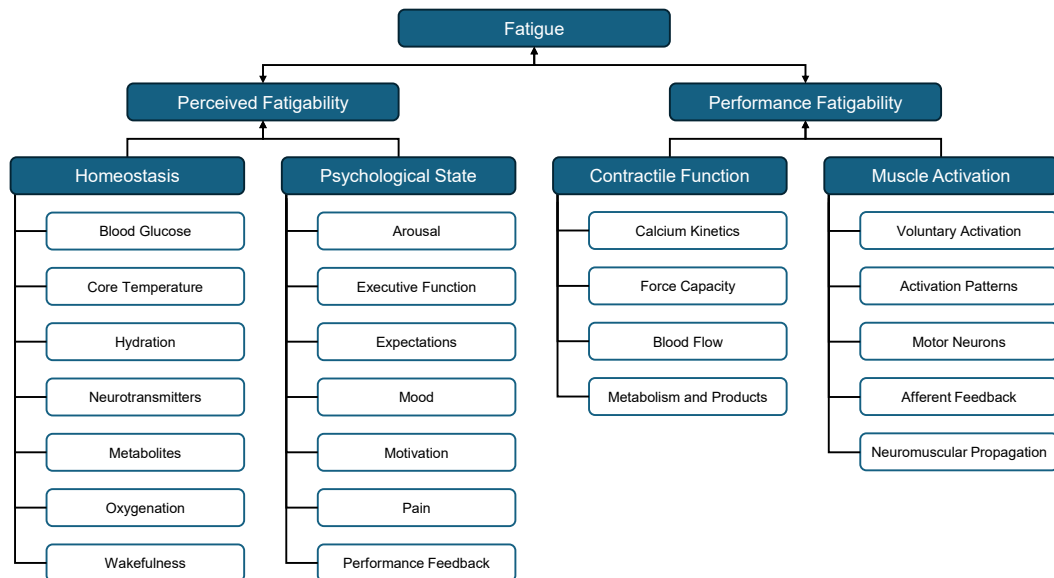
Fatigue

Perceived Fatigability

Performance Fatigability

Homeostasis

Blood Glucose

Core Temperature

Hydration

Neurotransmitters

Metabolites

Oxygenation

Wakefulness

Psychological State

Arousal

Executive Function

Expectations

Mood

Motivation

Pain

Performance Feedback

Contractile Function

Calcium Kinetics

Force Capacity

Blood Flow

Metabolism and Products

Muscle Activation

Voluntary Activation

Activation Patterns

Motor Neurons

Afferent Feedback

Neuromuscular Propagation